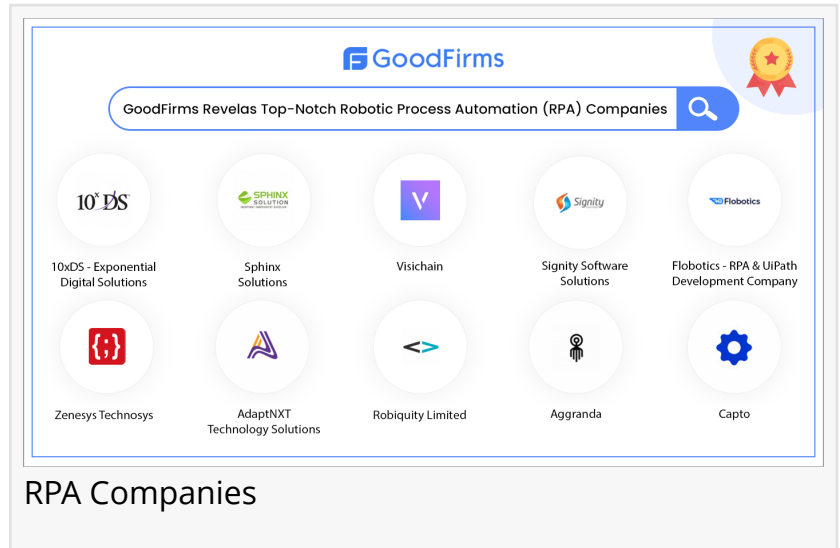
GoodFirms

GoodFirms Revelas Top-Notch Robotic Process Automation (RPA) Companies

10xDS

10xDS - Exponential Digital Solutions

SPHINX SOLUTION

Sphinx Solutions

Visichain

Signity

Signity Software Solutions

Flobotics

Flobotics - RPA & UiPath Development Company

Zenesys Technosys

AdaptNXT Technology Solutions

Robiquity Limited

Aggranda

Capto

RPA Companies